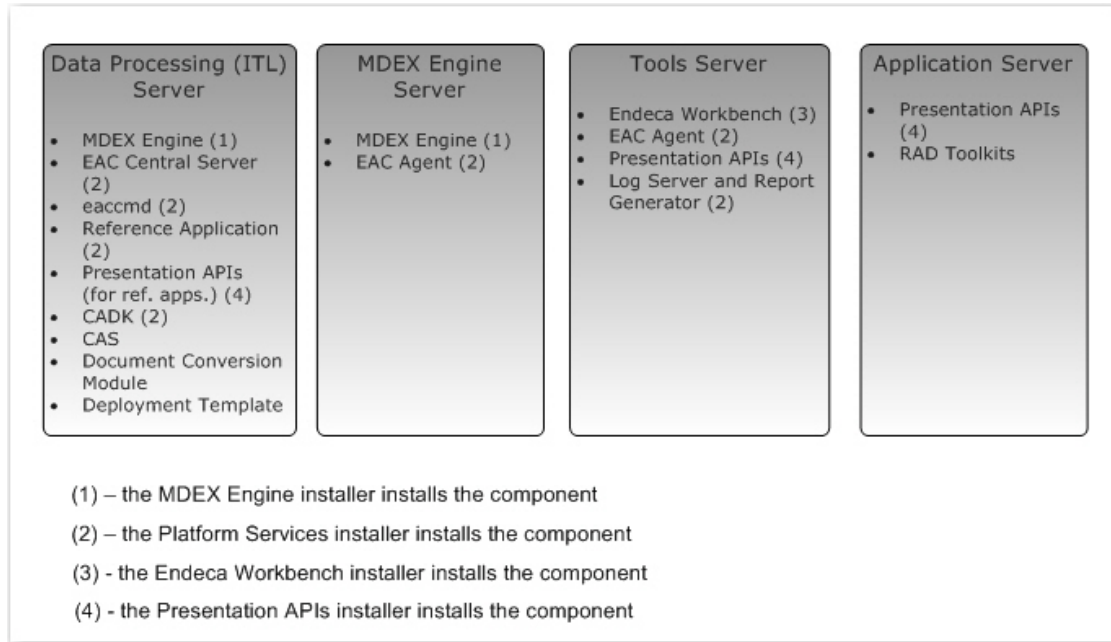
Data Processing (ITL) Server

- MDEX Engine (1)
- EAC Central Server (2)
- eaccmd (2)
- Reference Application (2)
- Presentation APIs (for ref. apps.) (4)
- CADK (2)
- CAS
- Document Conversion Module
- Deployment Template

MDEX Engine Server

- MDEX Engine (1)
- EAC Agent (2)

Tools Server

- Endeca Workbench (3)
- EAC Agent (2)
- Presentation APIs (4)
- Log Server and Report Generator (2)

Application Server

- Presentation APIs (4)
- RAD Toolkits

(1) – the MDEX Engine installer installs the component

(2) – the Platform Services installer installs the component

(3) - the Endeca Workbench installer installs the component

(4) - the Presentation APIs installer installs the component